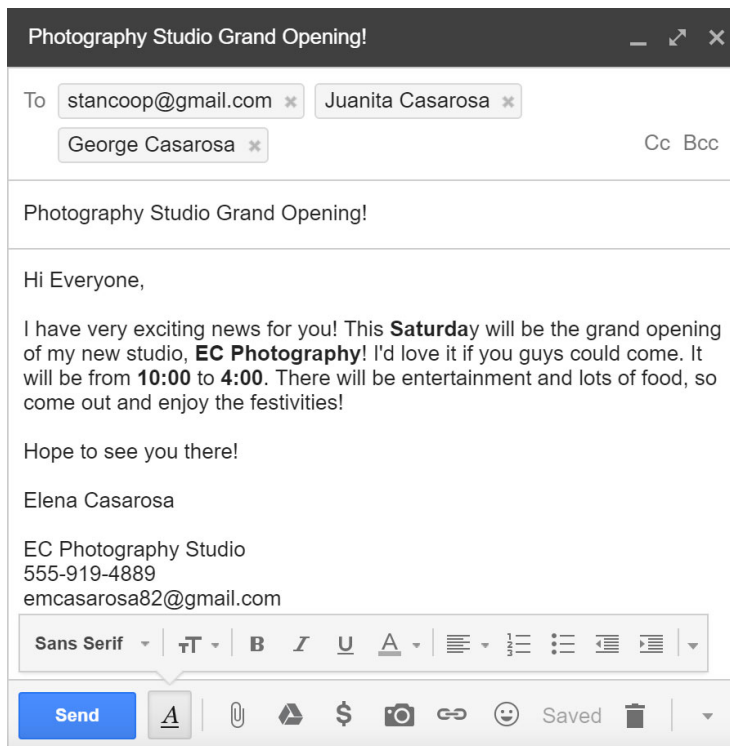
Photography Studio Grand Opening!

To stancoop@gmail.com Juanita Casarosa George Casarosa Cc Bcc

Photography Studio Grand Opening!

Hi Everyone,

I have very exciting news for you! This **Saturda**y will be the grand opening of my new studio, **EC Photography**! I'd love it if you guys could come. It will be from **10:00** to **4:00**. There will be entertainment and lots of food, so come out and enjoy the festivities!

Hope to see you there!

Elena Casarosa

EC Photography Studio
555-919-4889
emcasarosa82@gmail.com

Sans Serif B I U A

Send A $ Saved